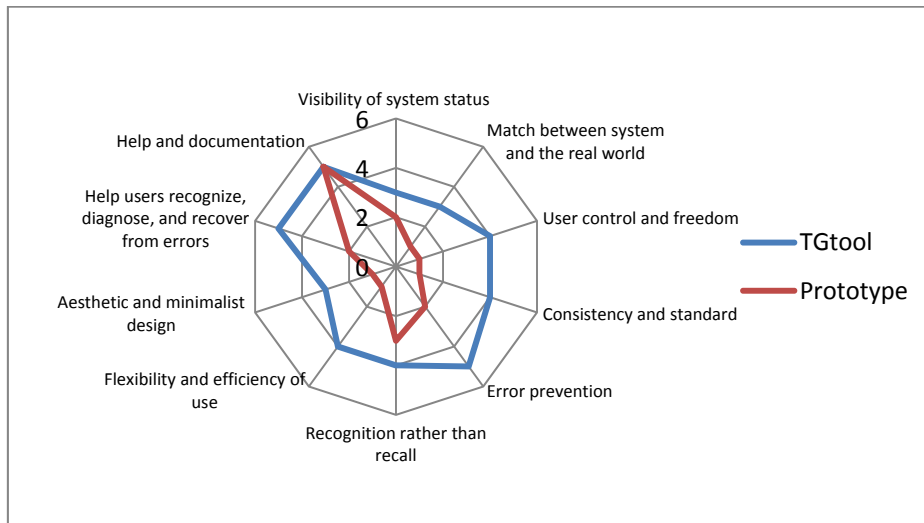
Visibility of system status

6

4

2

0

Match between system and the real world

User control and freedom

Consistency and standard

Error prevention

Recognition rather than recall

Flexibility and efficiency of use

Aesthetic and minimalist design

Help users recognize, diagnose, and recover from errors

Help and documentation

TGtool

Prototype